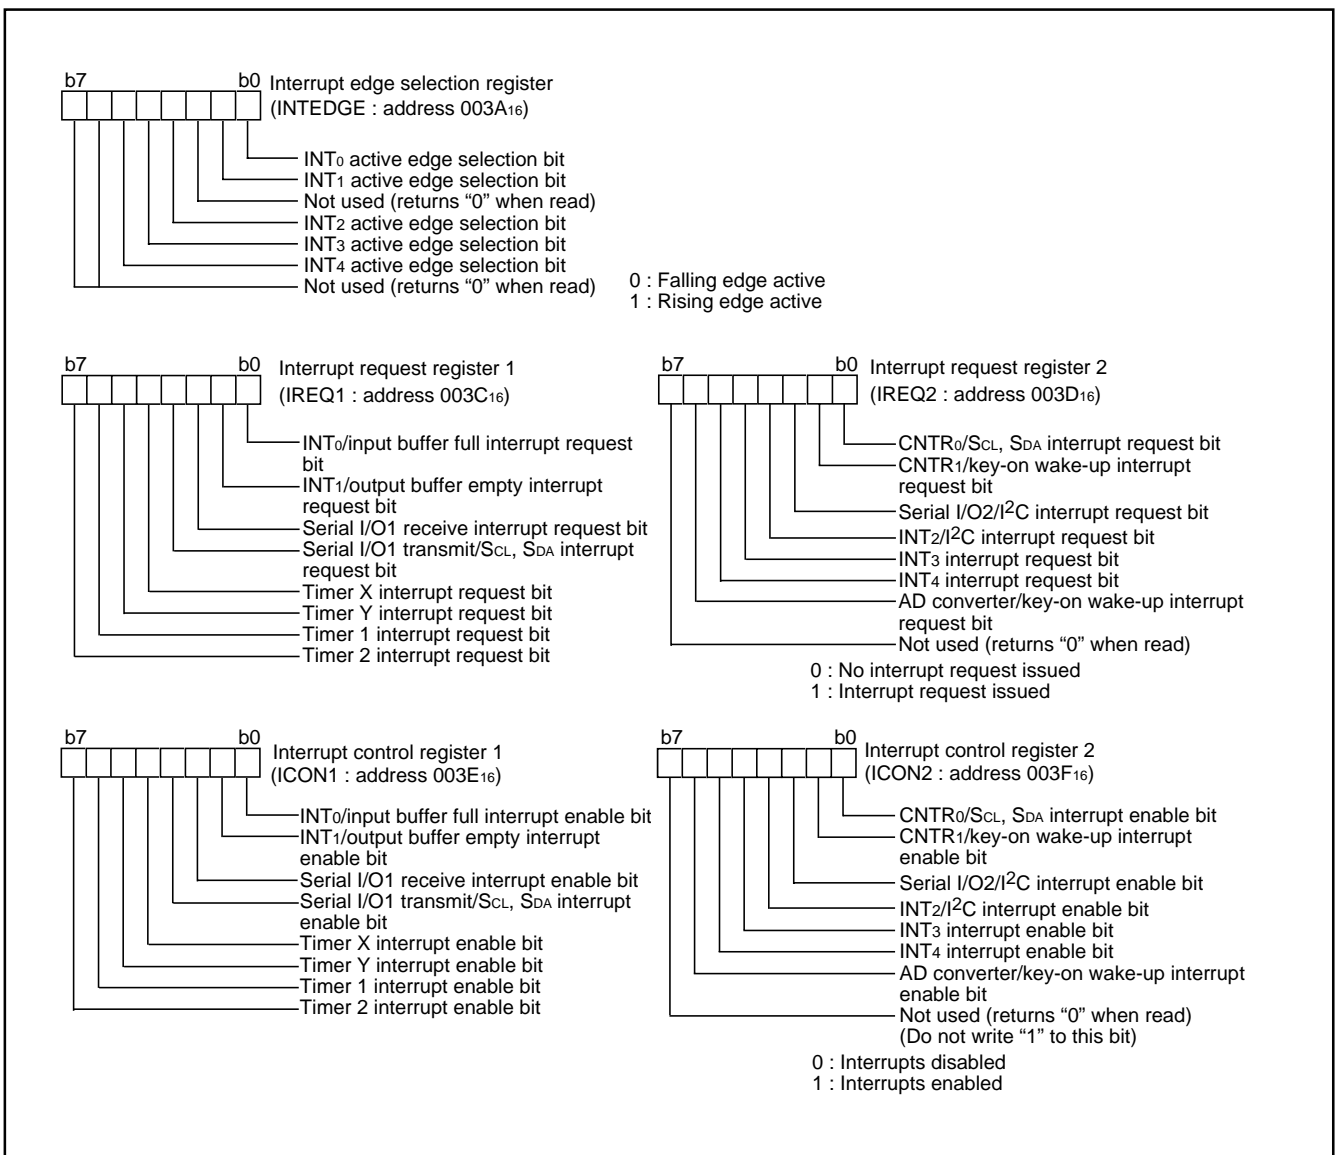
b7 b0 Interrupt edge selection register
(INTEDGE : address 003A$_{16}$)

INT$_0$ active edge selection bit
INT$_1$ active edge selection bit
Not used (returns “0” when read)
INT$_2$ active edge selection bit
INT$_3$ active edge selection bit
INT$_4$ active edge selection bit
Not used (returns “0” when read)

0 : Falling edge active
1 : Rising edge active

b7 b0 Interrupt request register 1
(IREQ1 : address 003C$_{16}$)

INT$_0$/input buffer full interrupt request bit
INT$_1$/output buffer empty interrupt request bit
Serial I/O1 receive interrupt request bit
Serial I/O1 transmit/S$_{CL}$, S$_{DA}$ interrupt request bit
Timer X interrupt request bit
Timer Y interrupt request bit
Timer 1 interrupt request bit
Timer 2 interrupt request bit

b7 b0 Interrupt request register 2
(IREQ2 : address 003D$_{16}$)

CNTR$_0$/S$_{CL}$, S$_{DA}$ interrupt request bit
CNTR$_1$/key-on wake-up interrupt request bit
Serial I/O2/I$^2$C interrupt request bit
INT$_2$/I$^2$C interrupt request bit
INT$_3$ interrupt request bit
INT$_4$ interrupt request bit
AD converter/key-on wake-up interrupt request bit
Not used (returns “0” when read)

0 : No interrupt request issued
1 : Interrupt request issued

b7 b0 Interrupt control register 1
(ICON1 : address 003E$_{16}$)

INT$_0$/input buffer full interrupt enable bit
INT$_1$/output buffer empty interrupt enable bit
Serial I/O1 receive interrupt enable bit
Serial I/O1 transmit/S$_{CL}$, S$_{DA}$ interrupt enable bit
Timer X interrupt enable bit
Timer Y interrupt enable bit
Timer 1 interrupt enable bit
Timer 2 interrupt enable bit

b7 b0 Interrupt control register 2
(ICON2 : address 003F$_{16}$)

CNTR$_0$/S$_{CL}$, S$_{DA}$ interrupt enable bit
CNTR$_1$/key-on wake-up interrupt enable bit
Serial I/O2/I$^2$C interrupt enable bit
INT$_2$/I$^2$C interrupt enable bit
INT$_3$ interrupt enable bit
INT$_4$ interrupt enable bit
AD converter/key-on wake-up interrupt enable bit
Not used (returns “0” when read)
(Do not write “1” to this bit)

0 : Interrupts disabled
1 : Interrupts enabled